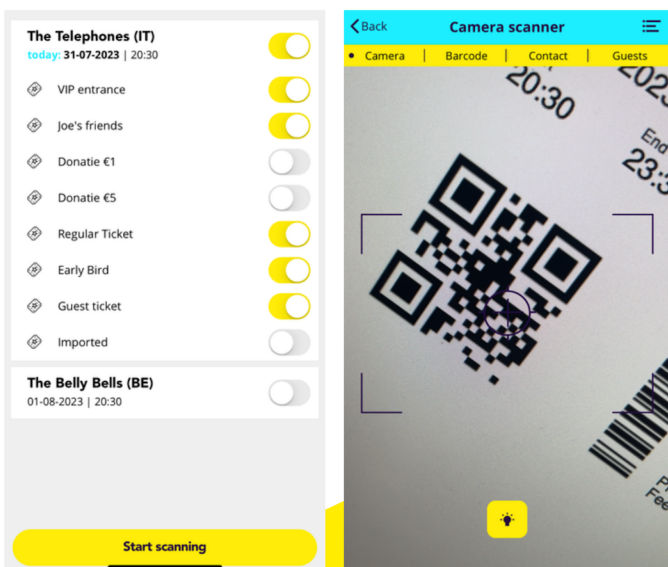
The Telephones (IT)
today: 31-07-2023 | 20:30

VIP entrance

Joe's friends

Donatie €1

Donatie €5

Regular Ticket

Early Bird

Guest ticket

Imported

The Belly Bells (BE)
01-08-2023 | 20:30

Start scanning

Back
Camera scanner

Camera | Barcode | Contact | Guests

20:30
202
End
23:
P
Fee